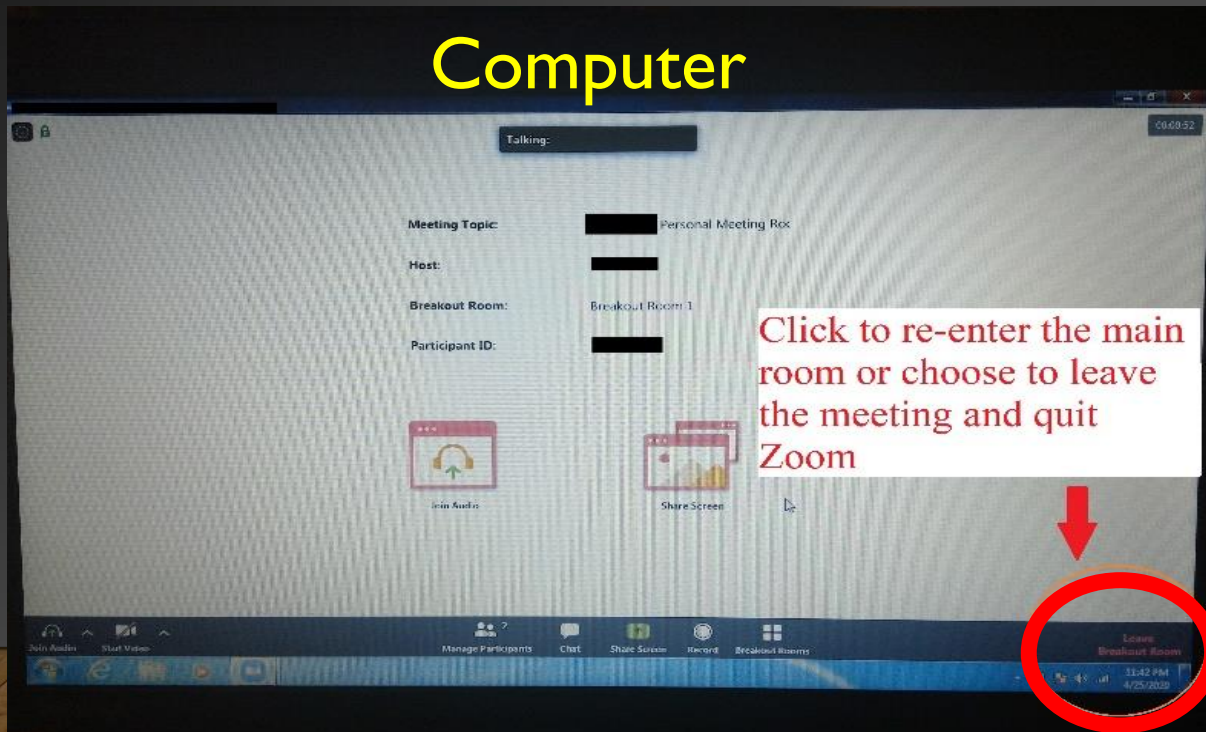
Computer

Talking:

00:08:52

Meeting Topic: Personal Meeting Rox

Host:

Breakout Room: Breakout Room 1

Participant ID:

Click to re-enter the main room or choose to leave the meeting and quit Zoom

Join Audio

Share Screen

Join Audio

Start Video

Manage Participants 7

Chat

Share Screen

Record

Breakout Rooms

Leave Breakout Room

11:42 PM
4/25/2020